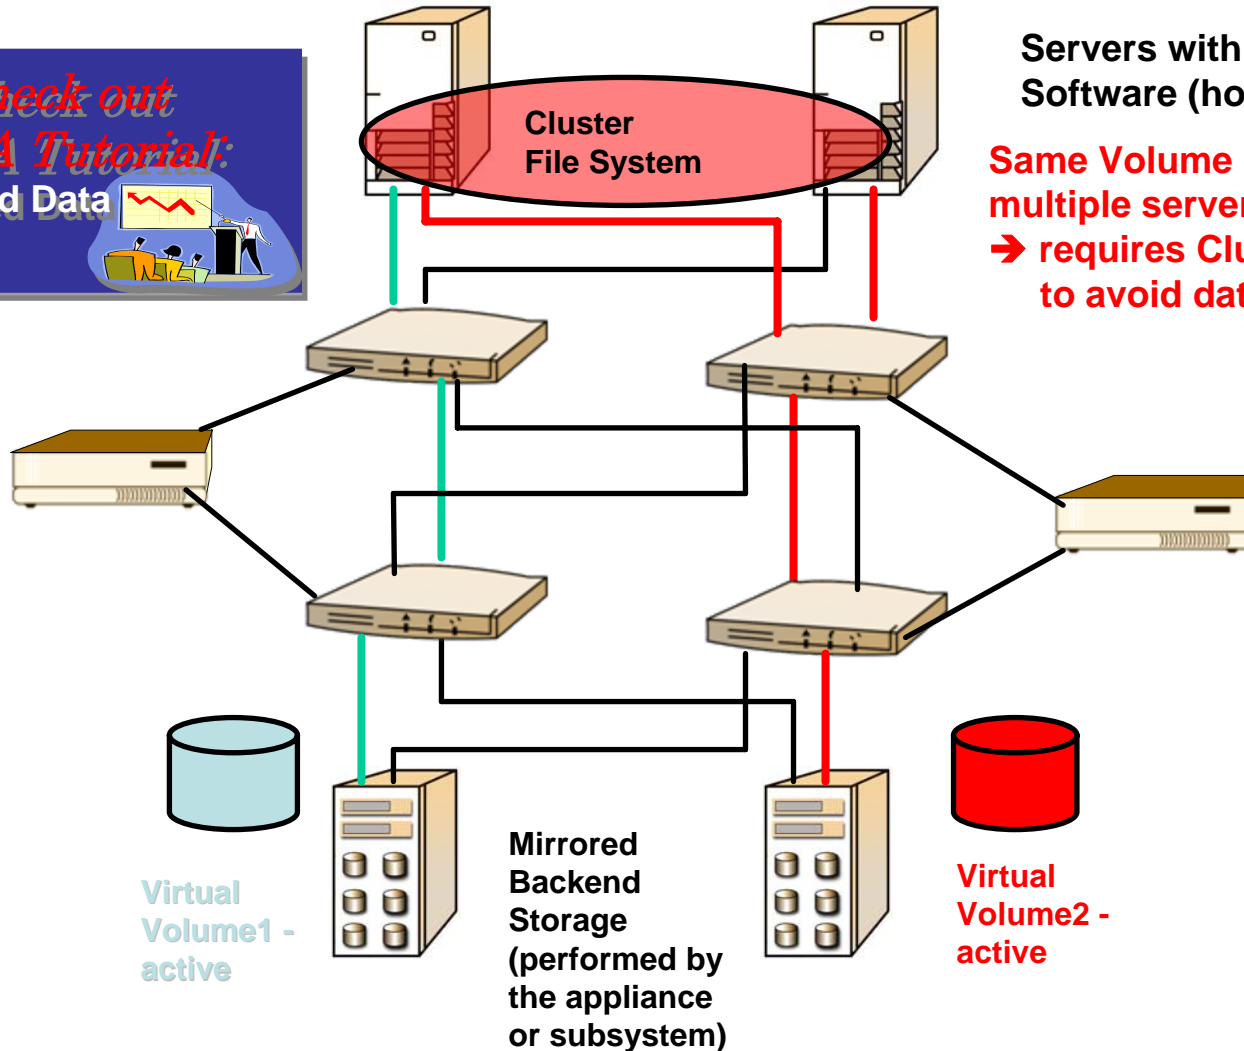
heck out
A Tutorial:
d Data

Cluster
File System

Servers with
Software (ho

Same Volume
multiple server
➔ requires Clu
to avoid dat

Virtual
Volume1 -
active

Mirrored
Backend
Storage
(performed by
the appliance
or subsystem)

Virtual
Volume2 -
active